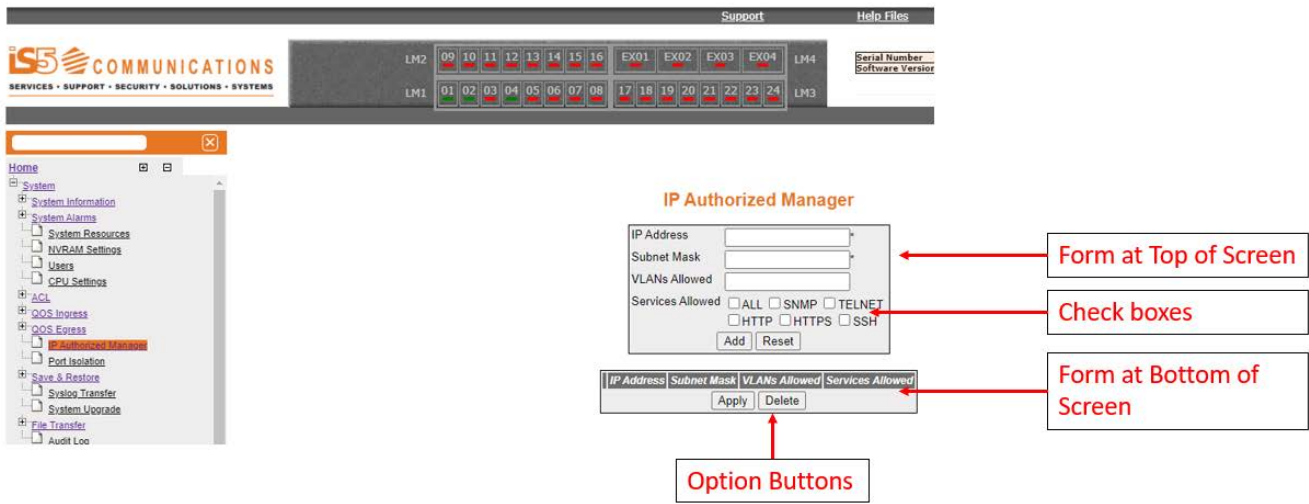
Support Help Files

iS5 COMMUNICATIONS
SERVICES • SUPPORT • SECURITY • SOLUTIONS • SYSTEMS

LM2 09 10 11 12 13 14 15 16 EX01 EX02 EX03 EX04 LM4
LM1 01 02 03 04 05 06 07 08 17 18 19 20 21 22 23 24 LM3

Serial Number
Software Version

Home
System
System Information
System Alarms
System Resources
NVRAM Settings
Users
CPU Settings
ACL
QOS Ingress
QOS Egress
IP Authorized Manager
Port Isolation
Save & Restore
Syslog Transfer
System Upgrade
File Transfer
Audit Log

IP Authorized Manager

IP Address *
Subnet Mask *
VLANs Allowed
Services Allowed ALL SNMP TELNET HTTP HTTPS SSH
Add Reset

| IP Address | Subnet Mask | VLANs Allowed | Services Allowed |
|---|---|---|---|

Apply Delete

Form at Top of Screen

Check boxes

Form at Bottom of Screen

Option Buttons